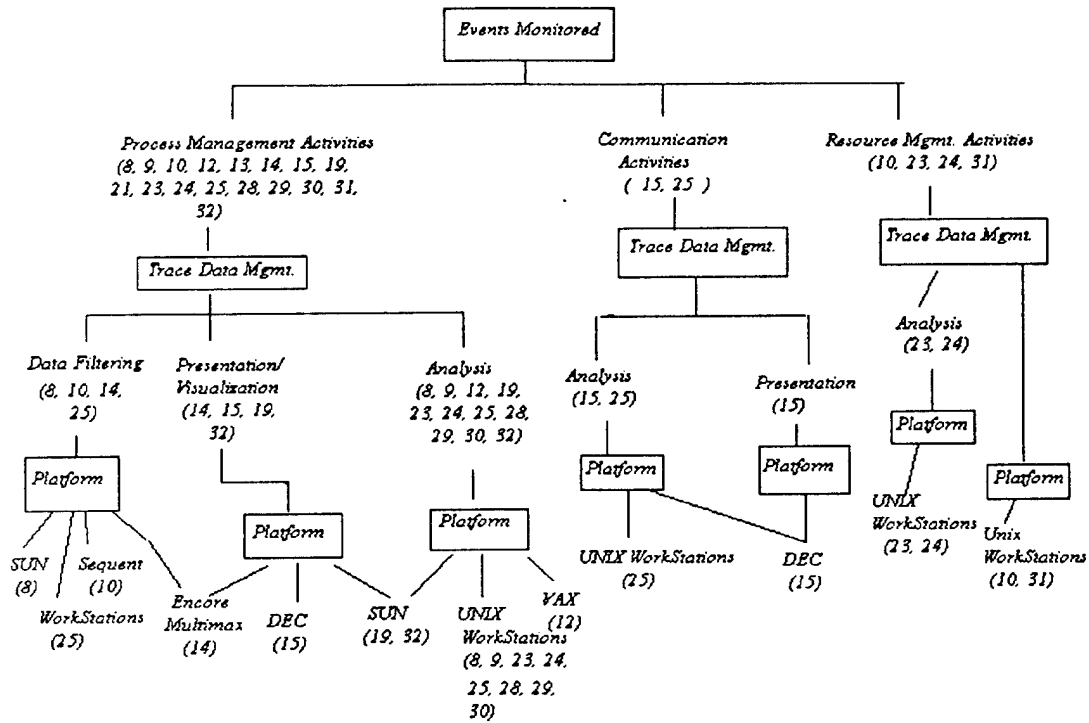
Events Monitored

Process Management Activities (8, 9, 10, 12, 13, 14, 15, 19, 21, 23, 24, 25, 28, 29, 30, 31, 32)

Communication Activities ( 15, 25 )

Resource Mgmt. Activities (10, 23, 24, 31)

Trace Data Mgmt.

Trace Data Mgmt.

Trace Data Mgmt.

Data Filtering (8, 10, 14, 25)

Presentation/ Visualization (14, 15, 19, 32)

Analysis (8, 9, 12, 19, 23, 24, 25, 28, 29, 30, 32)

Analysis (15, 25)

Presentation (15)

Analysis (23, 24)

Platform

Platform

Platform

Platform

Platform

Platform

Platform

SUN (8)

Sequent (10)

WorkStations (25)

Encore Multimax (14)

DEC (15)

SUN (19, 32)

UNIX WorkStations (8, 9, 23, 24, 25, 28, 29, 30)

VAX (12)

UNIX WorkStations (25)

DEC (15)

UNIX WorkStations (23, 24)

Unix WorkStations (10, 31)